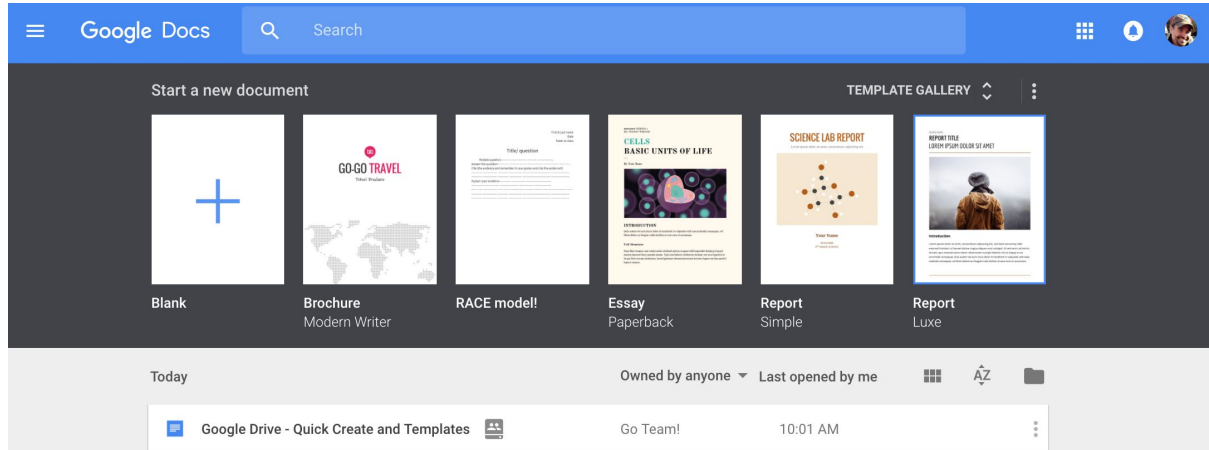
Google Docs

Search

Start a new document

TEMPLATE GALLERY

GO-GO TRAVEL

Title/ question

CELLS
BASIC UNITS OF LIFE

SCIENCE LAB REPORT

REPORT TITLE
LOREM IPSUM DOLOR SIT AMET

Blank

Brochure
Modern Writer

RACE model!

Essay
Paperback

Report
Simple

Report
Luxe

Today

Owned by anyone

Last opened by me

Google Drive - Quick Create and Templates

Go Team!

10:01 AM